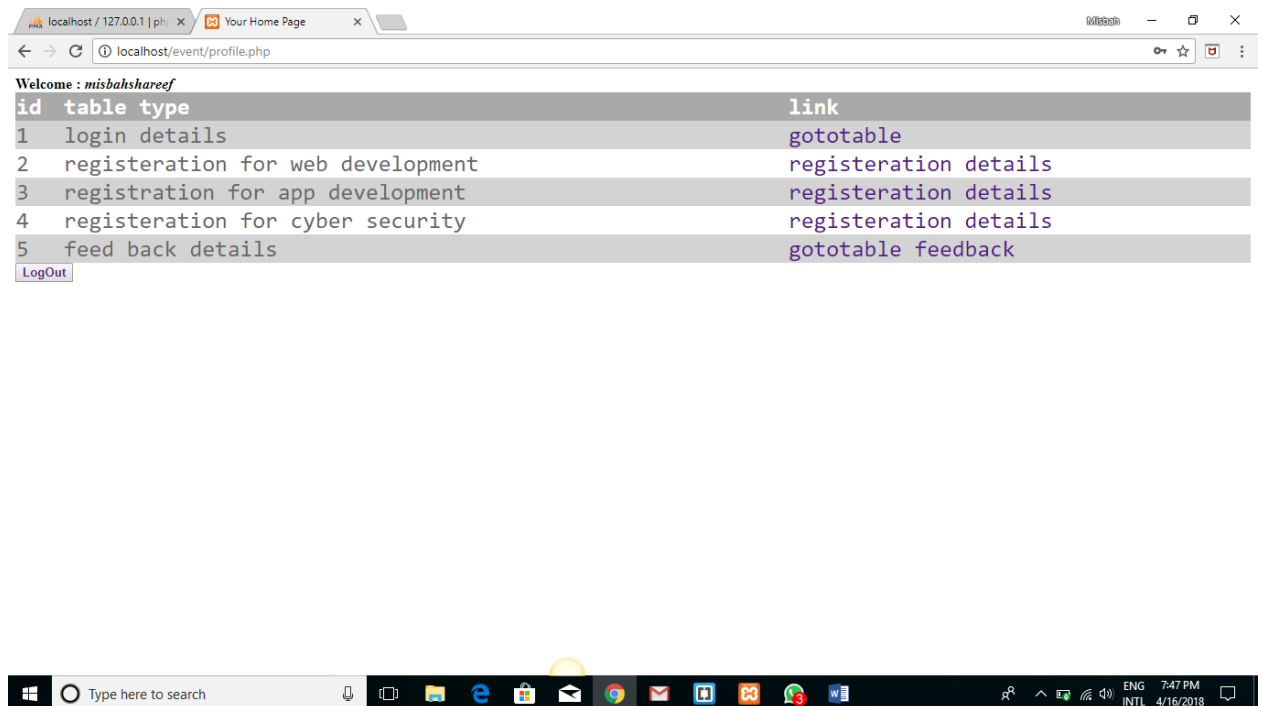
localhost / 127.0.0.1 | ph ×
Your Home Page ×
Misbah
localhost/event/profile.php

Welcome : misbahshareef

| id | table type | link |
|---|---|---|
| 1 | login details | gototable |
| 2 | registeration for web development | registeration details |
| 3 | registration for app development | registeration details |
| 4 | registeration for cyber security | registeration details |
| 5 | feed back details | gototable feedback |

LogOut

Type here to search
3
ENG INTL
7:47 PM 4/16/2018